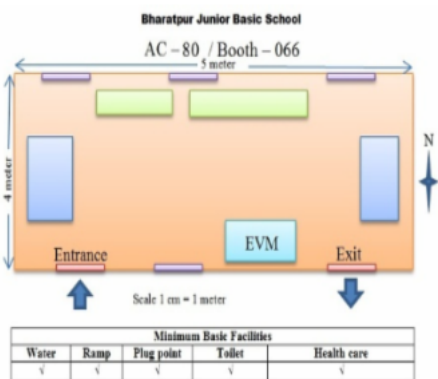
Bharatpur Junior Basic School

AC – 80 / Booth – 066

5 meter

4 meter

N

EVM

Entrance

Exit

Scale 1 cm = 1 meter

| Minimum Basic Facilities | | | | |
|---|---|---|---|---|
| Water | Ramp | Plug point | Toilet | Health care |
| √ | √ | √ | √ | √ |